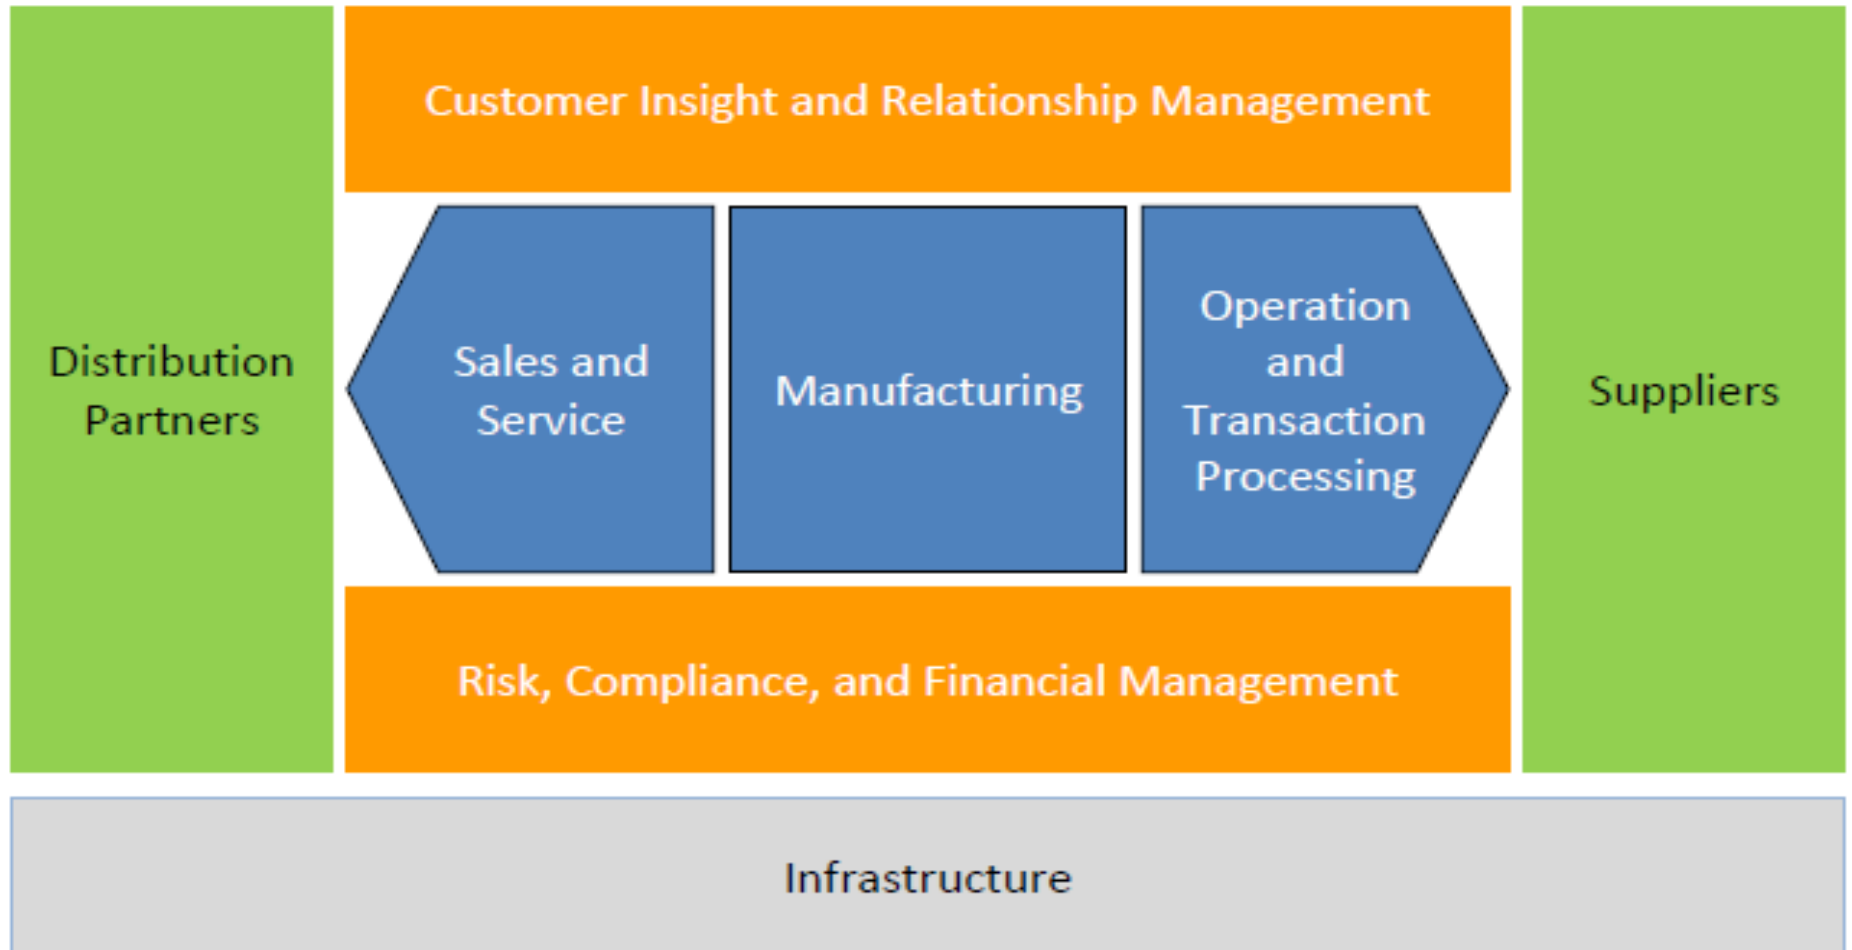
Distribution Partners

Customer Insight and Relationship Management

Sales and Service

Manufacturing

Operation and Transaction Processing

Risk, Compliance, and Financial Management

Suppliers

Infrastructure